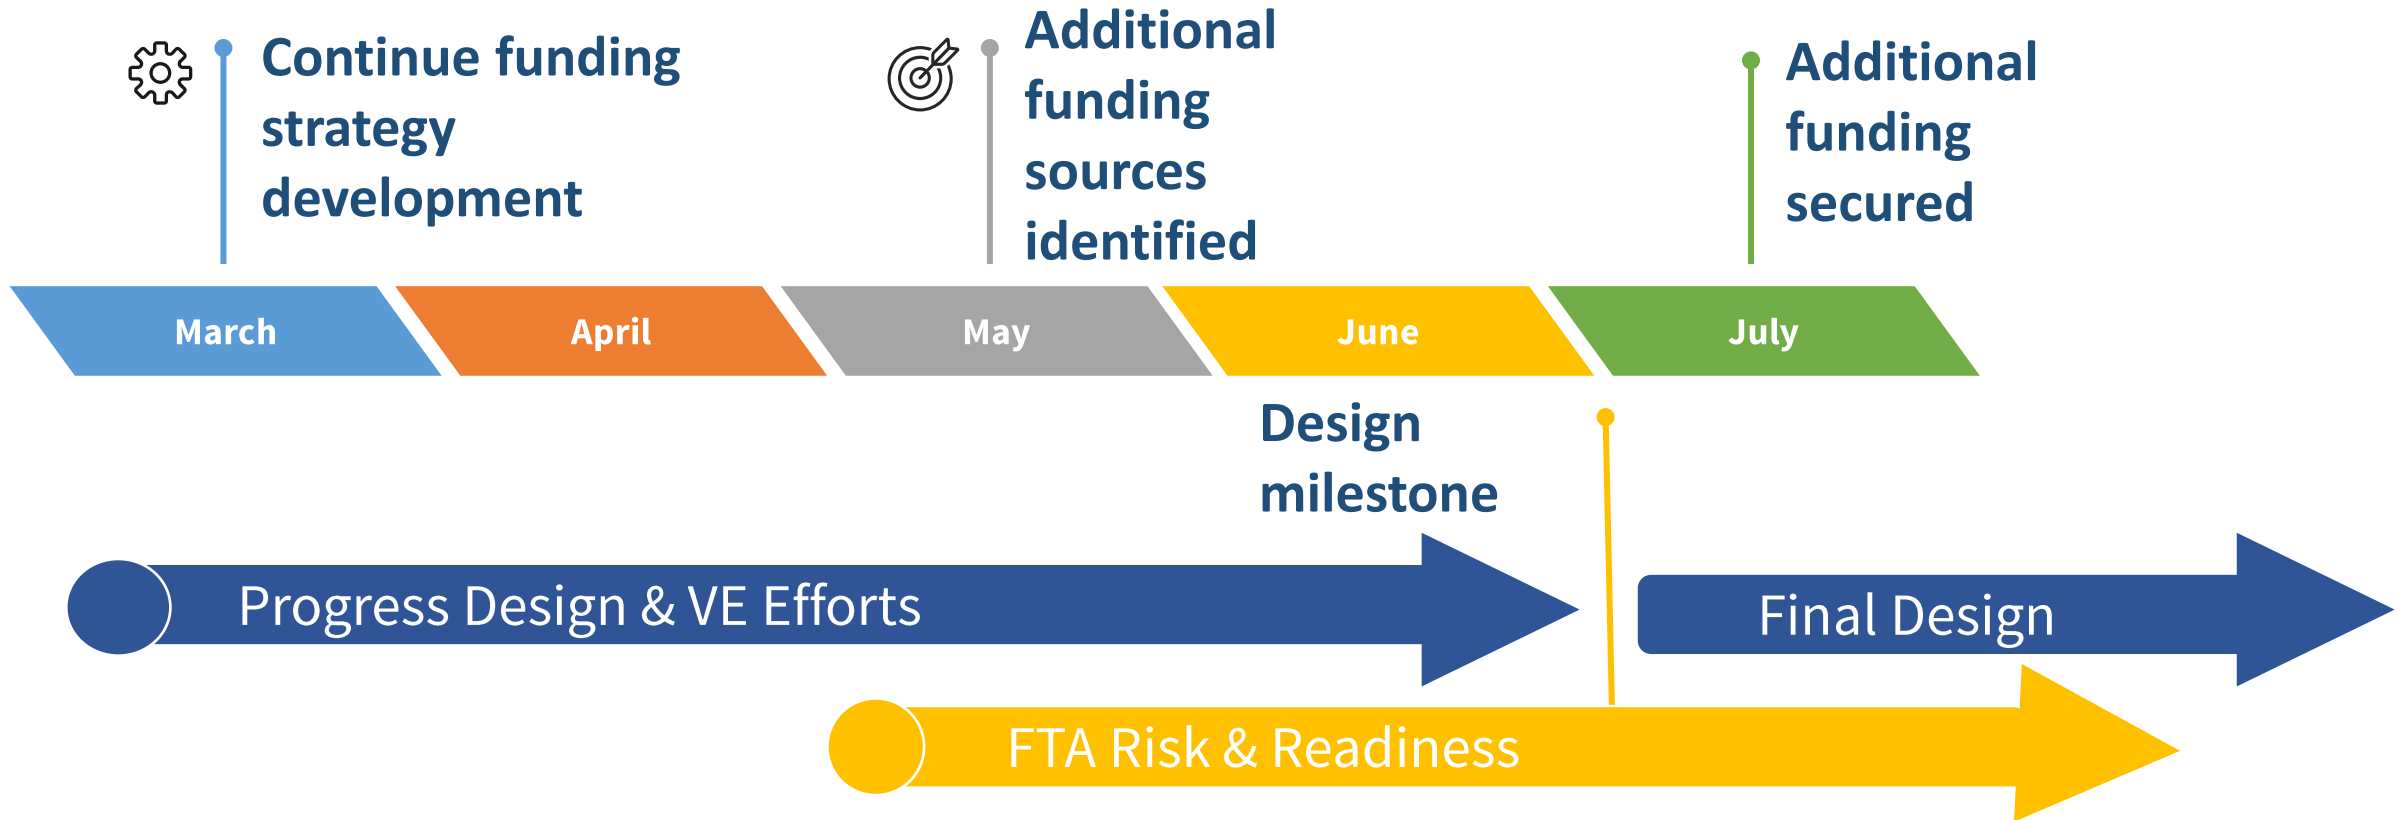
Continue funding strategy development

Additional funding sources identified

Additional funding secured

March

April

May

June

July

Design milestone

Progress Design & VE Efforts

Final Design

FTA Risk & Readiness